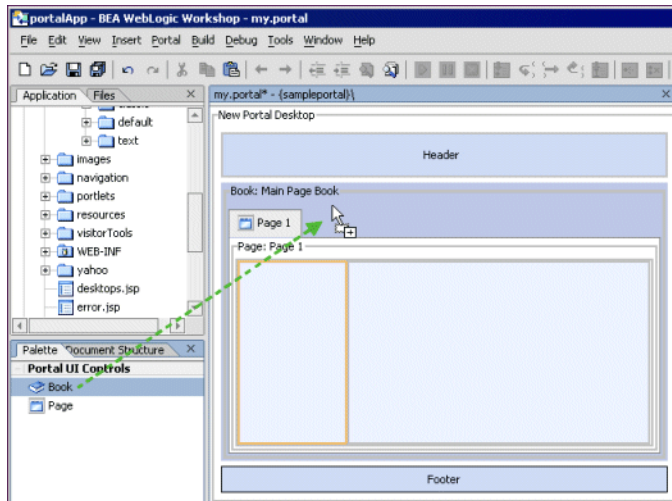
portalApp - BEA WebLogic Workshop - my.portal

File Edit View Insert Portal Build Debug Tools Window Help

Application Files ×

default
text
images
navigation
portlets
resources
visitorTools
WEB-INF
yahoo
desktops.jsp
error.jsp

Palette Document Structure ×

Portal UI Controls
Book
Page

my.portal* - {sampleportal}\ ×

New Portal Desktop

Header

Book: Main Page Book

Page 1

Page: Page 1

Footer